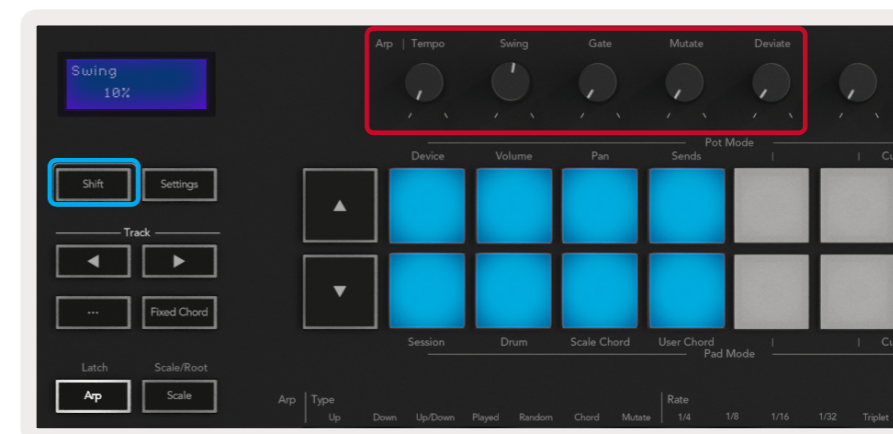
Swing
10%

Arp | Tempo
Swing
Gate
Mutate
Deviate

Pot Mode
Device
Volume
Pan
Sends
|
|
Cu

Shift
Settings

Track

...
Fixed Chord

Session
Drum
Scale Chord
User Chord
|
|
Cu
Pad Mode

Latch
Scale/Root
Arp
Scale

Arp | Type
Up
Down
Up/Down
Played
Random
Chord
Mutate
Rate
1/4
1/8
1/16
1/32
Triplet